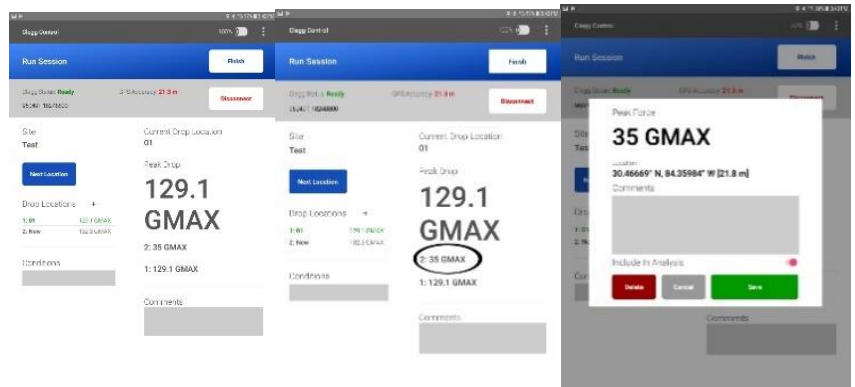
Clegg Control
100%
Run Session
Finish
Clegg Status: Ready
GPS Accuracy: 21.3 m
Disconnect
Site
Test
Next Location
Drop Locations +
1: 01
129.1 GMAX
2: New
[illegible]
Conditions
Current Drop Location
01
Peak Drop
129.1
GMAX
2: 35 GMAX
1: 129.1 GMAX
Comments

Clegg Control
Run Session
Finish
Clegg Status: Ready
GPS Accuracy: 21.3 m
Disconnect
Site
Test
Next Location
Drop Locations +
1: 01
129.1 GMAX
2: New
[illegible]
Conditions
Current Drop Location
01
Peak Drop
129.1
GMAX
2: 35 GMAX
1: 129.1 GMAX
Comments

Clegg Control
Run Session
Finish
Clegg Status: Ready
GPS Accuracy: 21.3 m
Disconnect
Peak Force
35 GMAX
Location
30.46669° N, 84.35984° W [21.8 m]
Comments
Include In Analysis
Delete
Cancel
Save
Comments